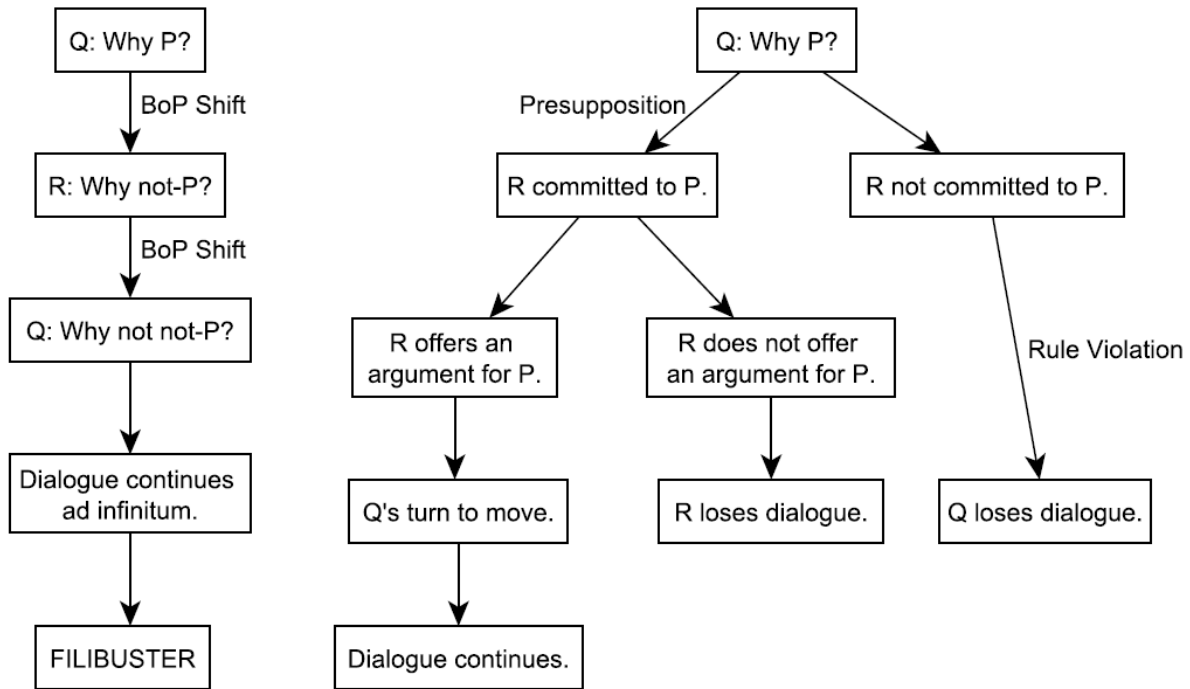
Q: Why P?

BoP Shift

R: Why not-P?

BoP Shift

Q: Why not not-P?

Dialogue continues ad infinitum.

FILIBUSTER

Q: Why P?

Presupposition

R committed to P.

R not committed to P.

R offers an argument for P.

R does not offer an argument for P.

Rule Violation

Q's turn to move.

R loses dialogue.

Q loses dialogue.

Dialogue continues.